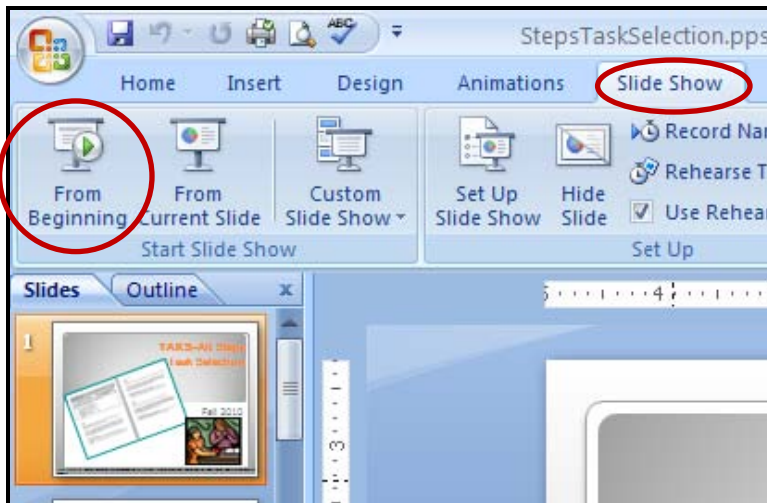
StepsTaskSelection.pps

Home Insert Design Animations Slide Show

From Beginning

From Current Slide

Custom Slide Show

Start Slide Show

Set Up Slide Show

Hide Slide

Record Nar

Rehearse T

Use Rehear

Set Up

Slides Outline x

1

TAKS-Alt Steps
Task Selection

Fall 2010

5 4 3